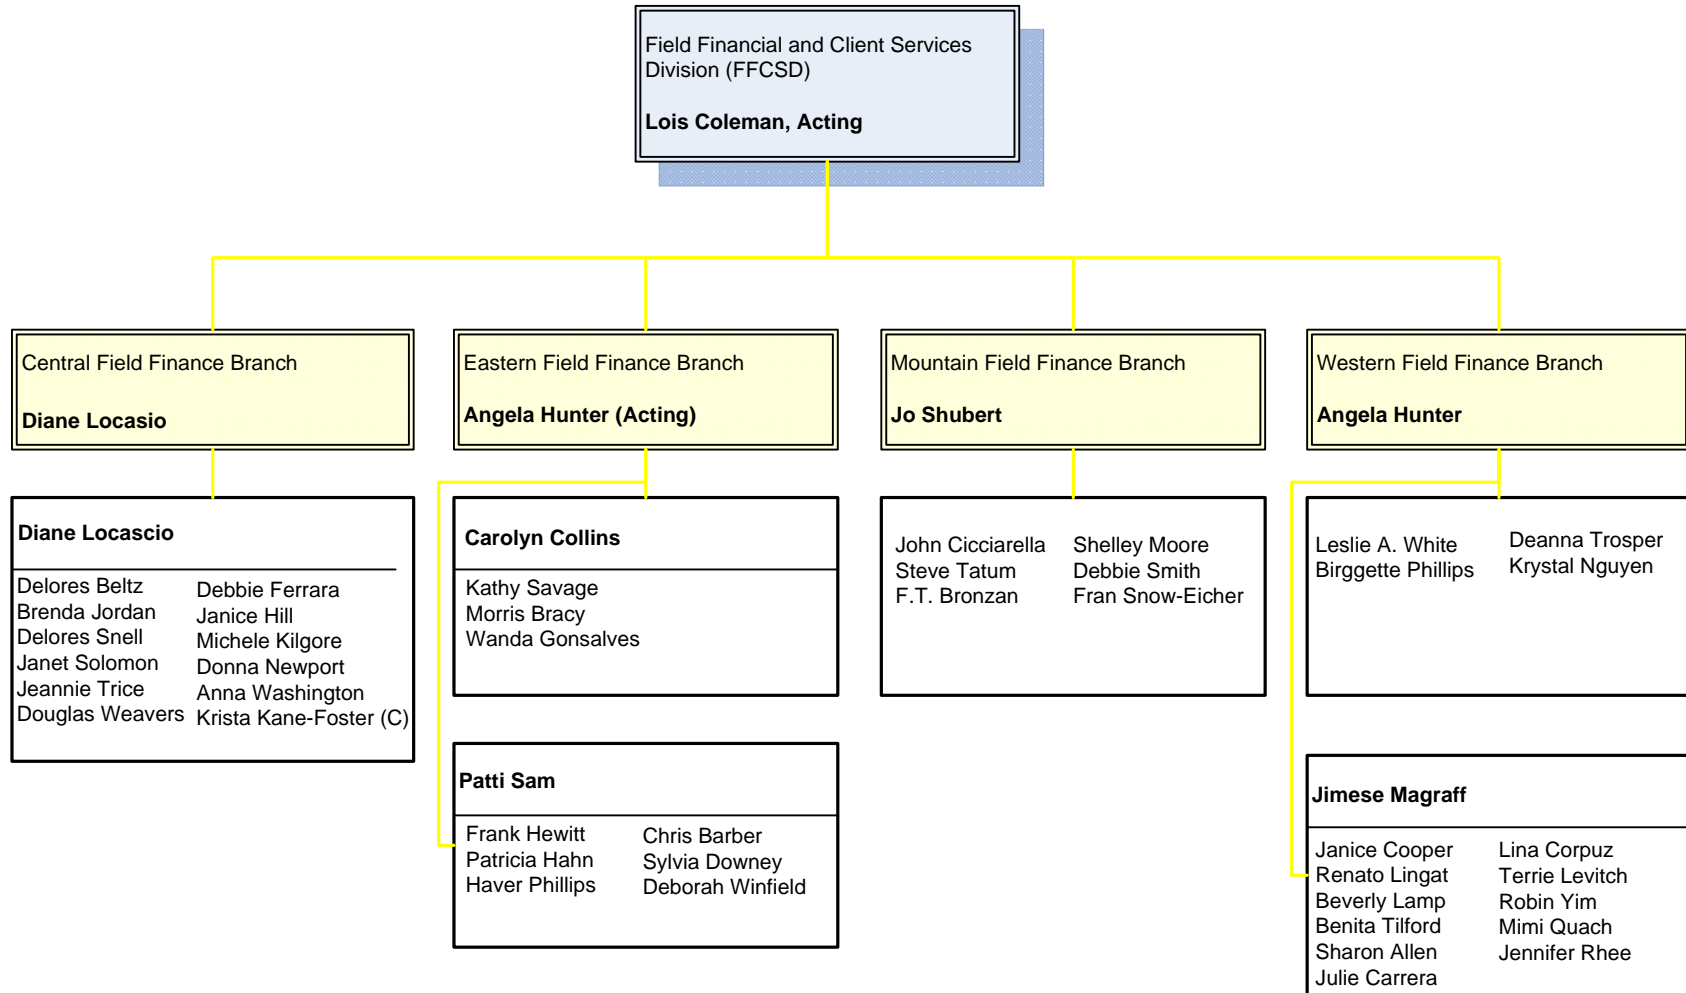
Field Financial and Client Services Division (FFCSD)

Lois Coleman, Acting

Central Field Finance Branch

Diane Locasio

Eastern Field Finance Branch

Angela Hunter (Acting)

Mountain Field Finance Branch

Jo Shubert

Western Field Finance Branch

Angela Hunter

Diane Locascio

Delores Beltz
Brenda Jordan
Delores Snell
Janet Solomon
Jeannie Trice
Douglas Weavers

Debbie Ferrara
Janice Hill
Michele Kilgore
Donna Newport
Anna Washington
Krista Kane-Foster (C)

Carolyn Collins

Kathy Savage
Morris Bracy
Wanda Gonsalves

John Cicciarella
Steve Tatum
F.T. Bronzan

Shelley Moore
Debbie Smith
Fran Snow-Eicher

Leslie A. White
Birggette Phillips

Deanna Trosper
Krystal Nguyen

Patti Sam

Frank Hewitt
Patricia Hahn
Haver Phillips

Chris Barber
Sylvia Downey
Deborah Winfield

Jimese Magraff

Janice Cooper
Renato Lingat
Beverly Lamp
Benita Tilford
Sharon Allen
Julie Carrera

Lina Corpuz
Terrie Levitch
Robin Yim
Mimi Quach
Jennifer Rhee